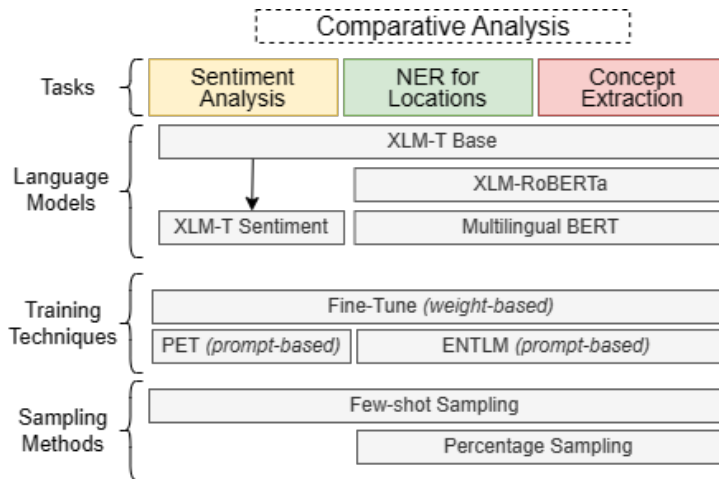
Comparative Analysis

Tasks

Sentiment Analysis

NER for Locations

Concept Extraction

Language Models

XLM-T Base

XLM-RoBERTa

XLM-T Sentiment

Multilingual BERT

Training Techniques

Fine-Tune *(weight-based)*

PET *(prompt-based)*

ENTLM *(prompt-based)*

Sampling Methods

Few-shot Sampling

Percentage Sampling